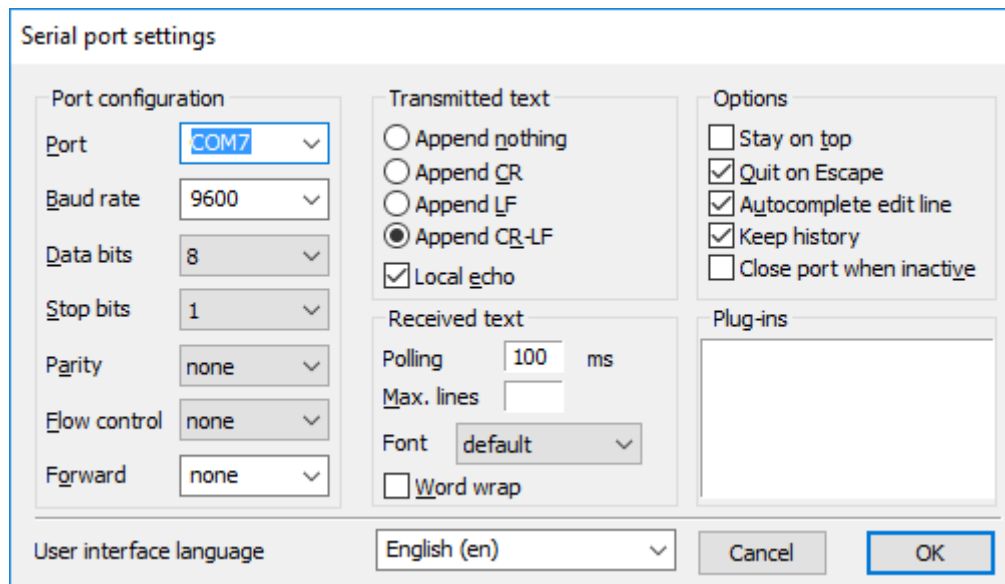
Serial port settings

Port configuration

Port COM7

Baud rate 9600

Data bits 8

Stop bits 1

Parity none

Flow control none

Forward none

Transmitted text

Append nothing

Append CR

Append LF

Append CR-LF

Local echo

Received text

Polling 100 ms

Max. lines

Font default

Word wrap

Options

Stay on top

Quit on Escape

Autocomplete edit line

Keep history

Close port when inactive

Plug-ins

User interface language English (en)

Cancel

OK